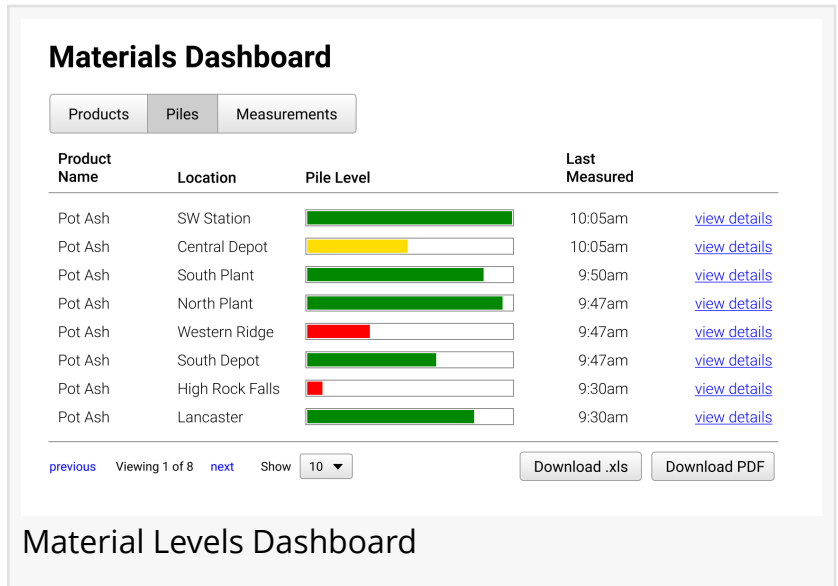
Materials Dashboard

Products | Piles | Measurements

| Product Name | Location | Pile Level | Last Measured | |
|---|---|---|---|---|
| Pot Ash | SW Station | | 10:05am | view details |
| Pot Ash | Central Depot | | 10:05am | view details |
| Pot Ash | South Plant | | 9:50am | view details |
| Pot Ash | North Plant | | 9:47am | view details |
| Pot Ash | Western Ridge | | 9:47am | view details |
| Pot Ash | South Depot | | 9:47am | view details |
| Pot Ash | High Rock Falls | | 9:30am | view details |
| Pot Ash | Lancaster | | 9:30am | view details |

previous Viewing 1 of 8 next Show 10

Download .xls Download PDF

Material Levels Dashboard